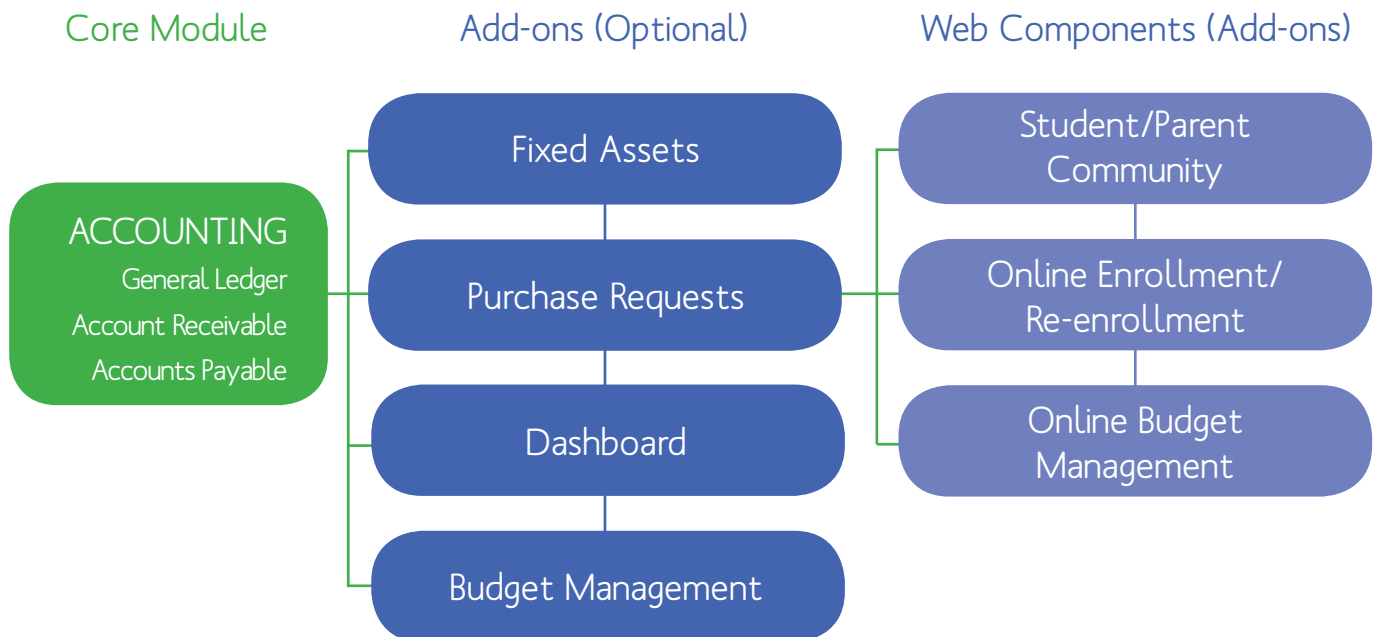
Core Module

Add-ons (Optional)

Web Components (Add-ons)

ACCOUNTING
General Ledger
Account Receivable
Accounts Payable

Fixed Assets

Purchase Requests

Dashboard

Budget Management

Student/Parent Community

Online Enrollment/ Re-enrollment

Online Budget Management